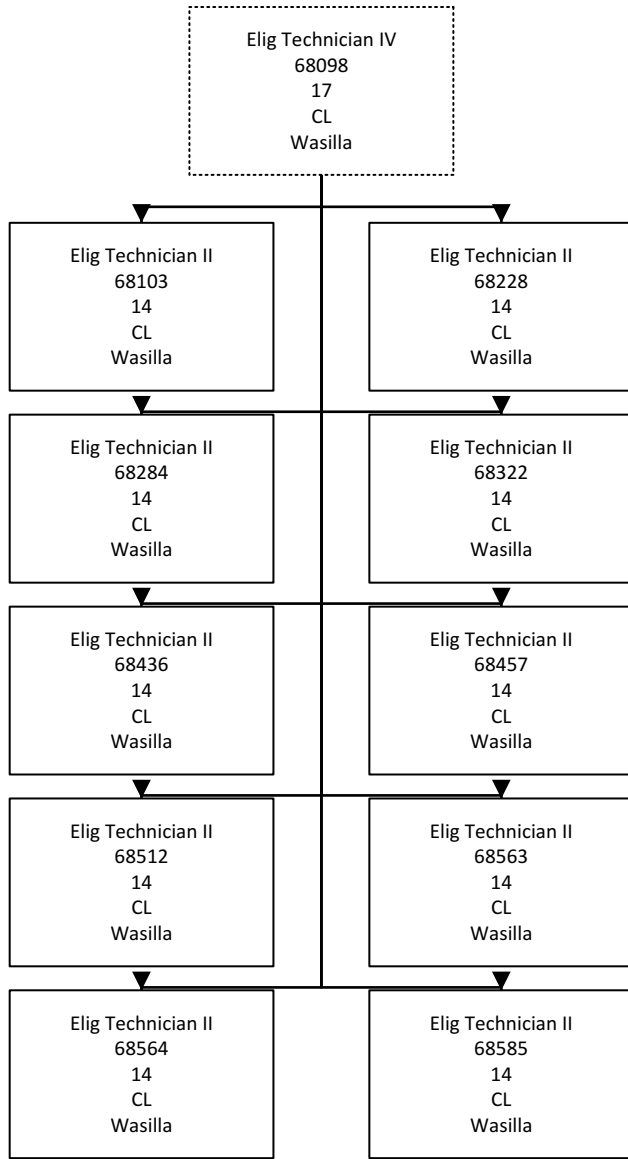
Elig Technician IV
68098
17
CL
Wasilla

Elig Technician II
68103
14
CL
Wasilla

Elig Technician II
68228
14
CL
Wasilla

Elig Technician II
68284
14
CL
Wasilla

Elig Technician II
68322
14
CL
Wasilla

Elig Technician II
68436
14
CL
Wasilla

Elig Technician II
68457
14
CL
Wasilla

Elig Technician II
68512
14
CL
Wasilla

Elig Technician II
68563
14
CL
Wasilla

Elig Technician II
68564
14
CL
Wasilla

Elig Technician II
68585
14
CL
Wasilla